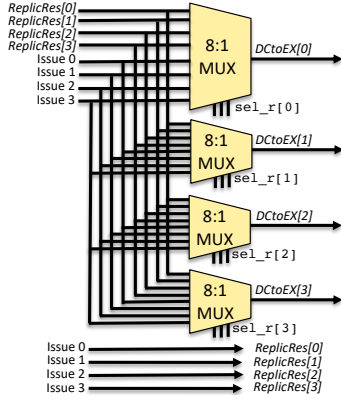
ReplicRes[0]
ReplicRes[1]
ReplicRes[2]
ReplicRes[3]
Issue 0
Issue 1
Issue 2
Issue 3

8:1 MUX
DCtoEX[0]
sel_r[0]

8:1 MUX
DCtoEX[1]
sel_r[1]

8:1 MUX
DCtoEX[2]
sel_r[2]

8:1 MUX
DCtoEX[3]
sel_r[3]

Issue 0
ReplicRes[0]
Issue 1
ReplicRes[1]
Issue 2
ReplicRes[2]
Issue 3
ReplicRes[3]